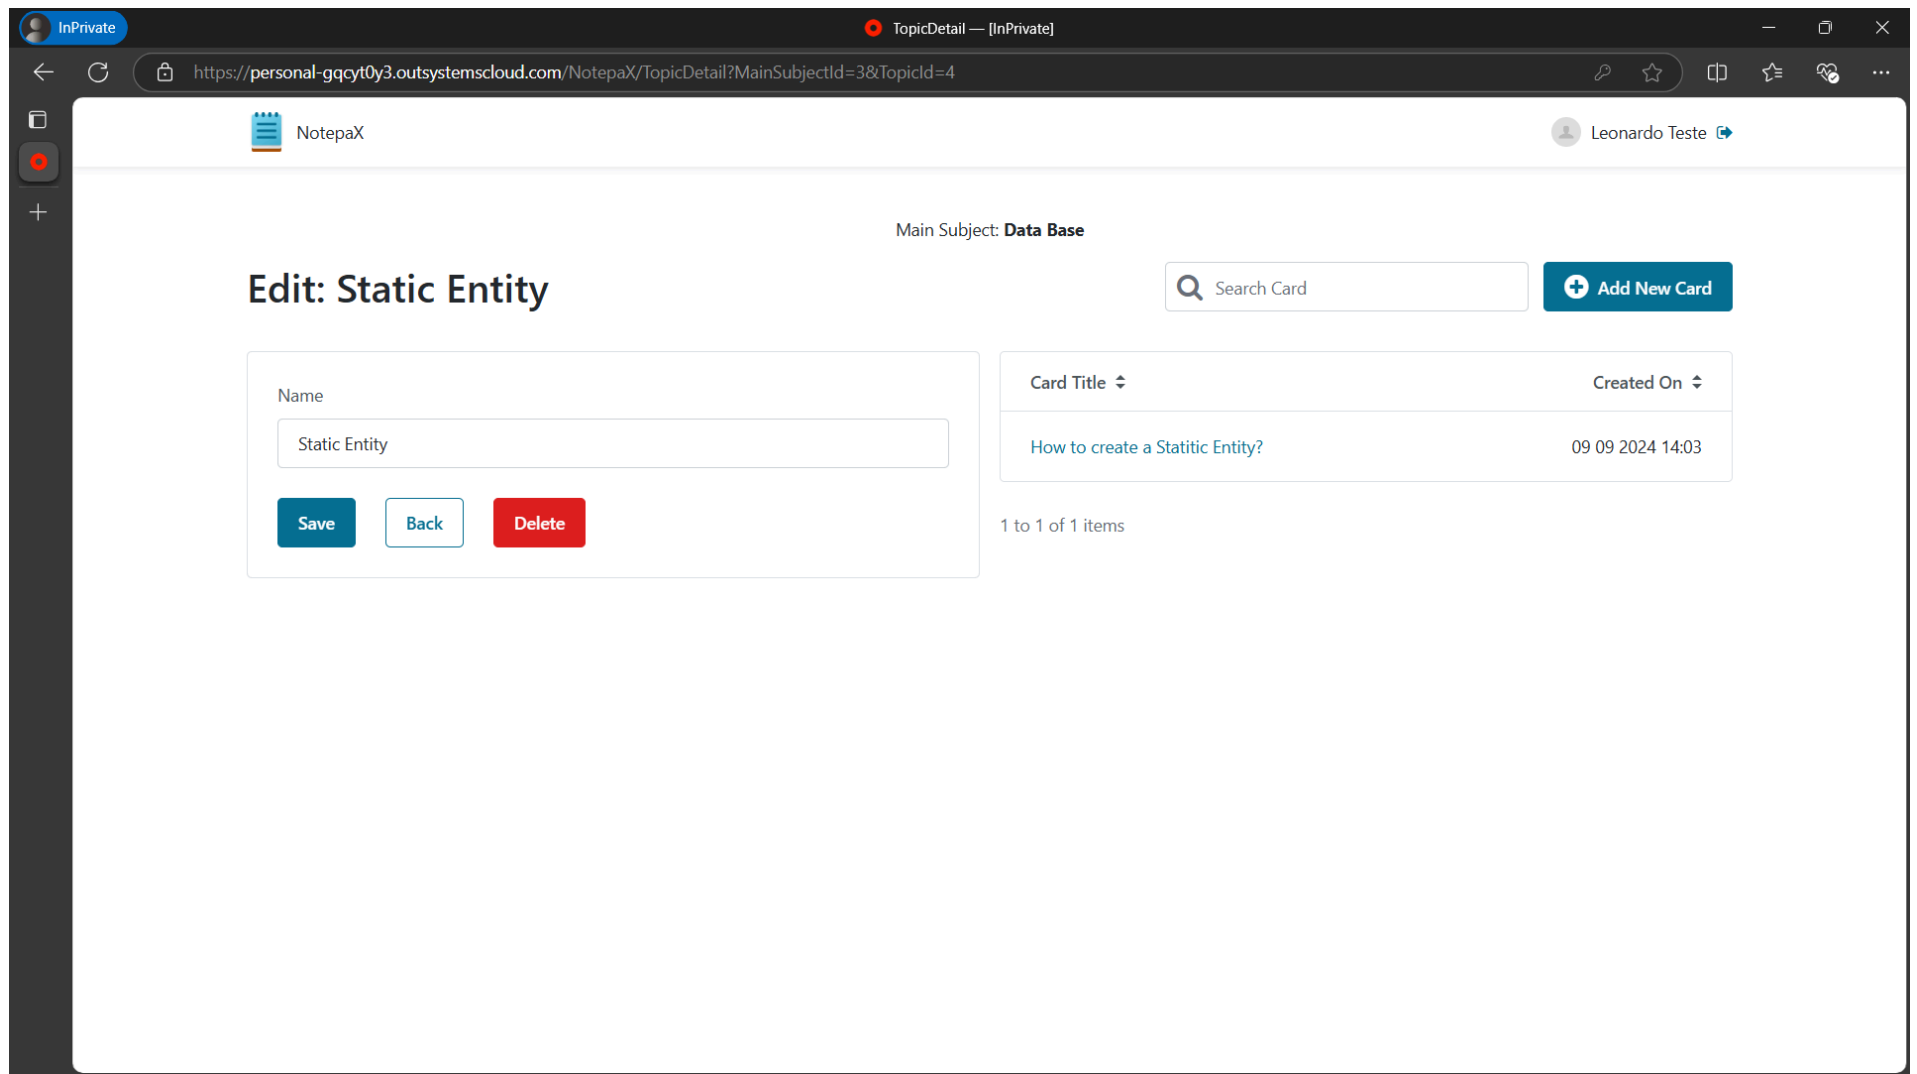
InPrivate

TopicDetail — [InPrivate]

https://personal-gqcyt0y3.outsystemscloud.com/NotepaX/TopicDetail?MainSubjectId=3&TopicId=4

NotepaX

Leonardo Teste

Main Subject: **Data Base**

# Edit: Static Entity

Search Card

Add New Card

Name

Static Entity

Save

Back

Delete

| Card Title | Created On |
|---|---|
| How to create a Statitic Entity? | 09 09 2024 14:03 |

1 to 1 of 1 items